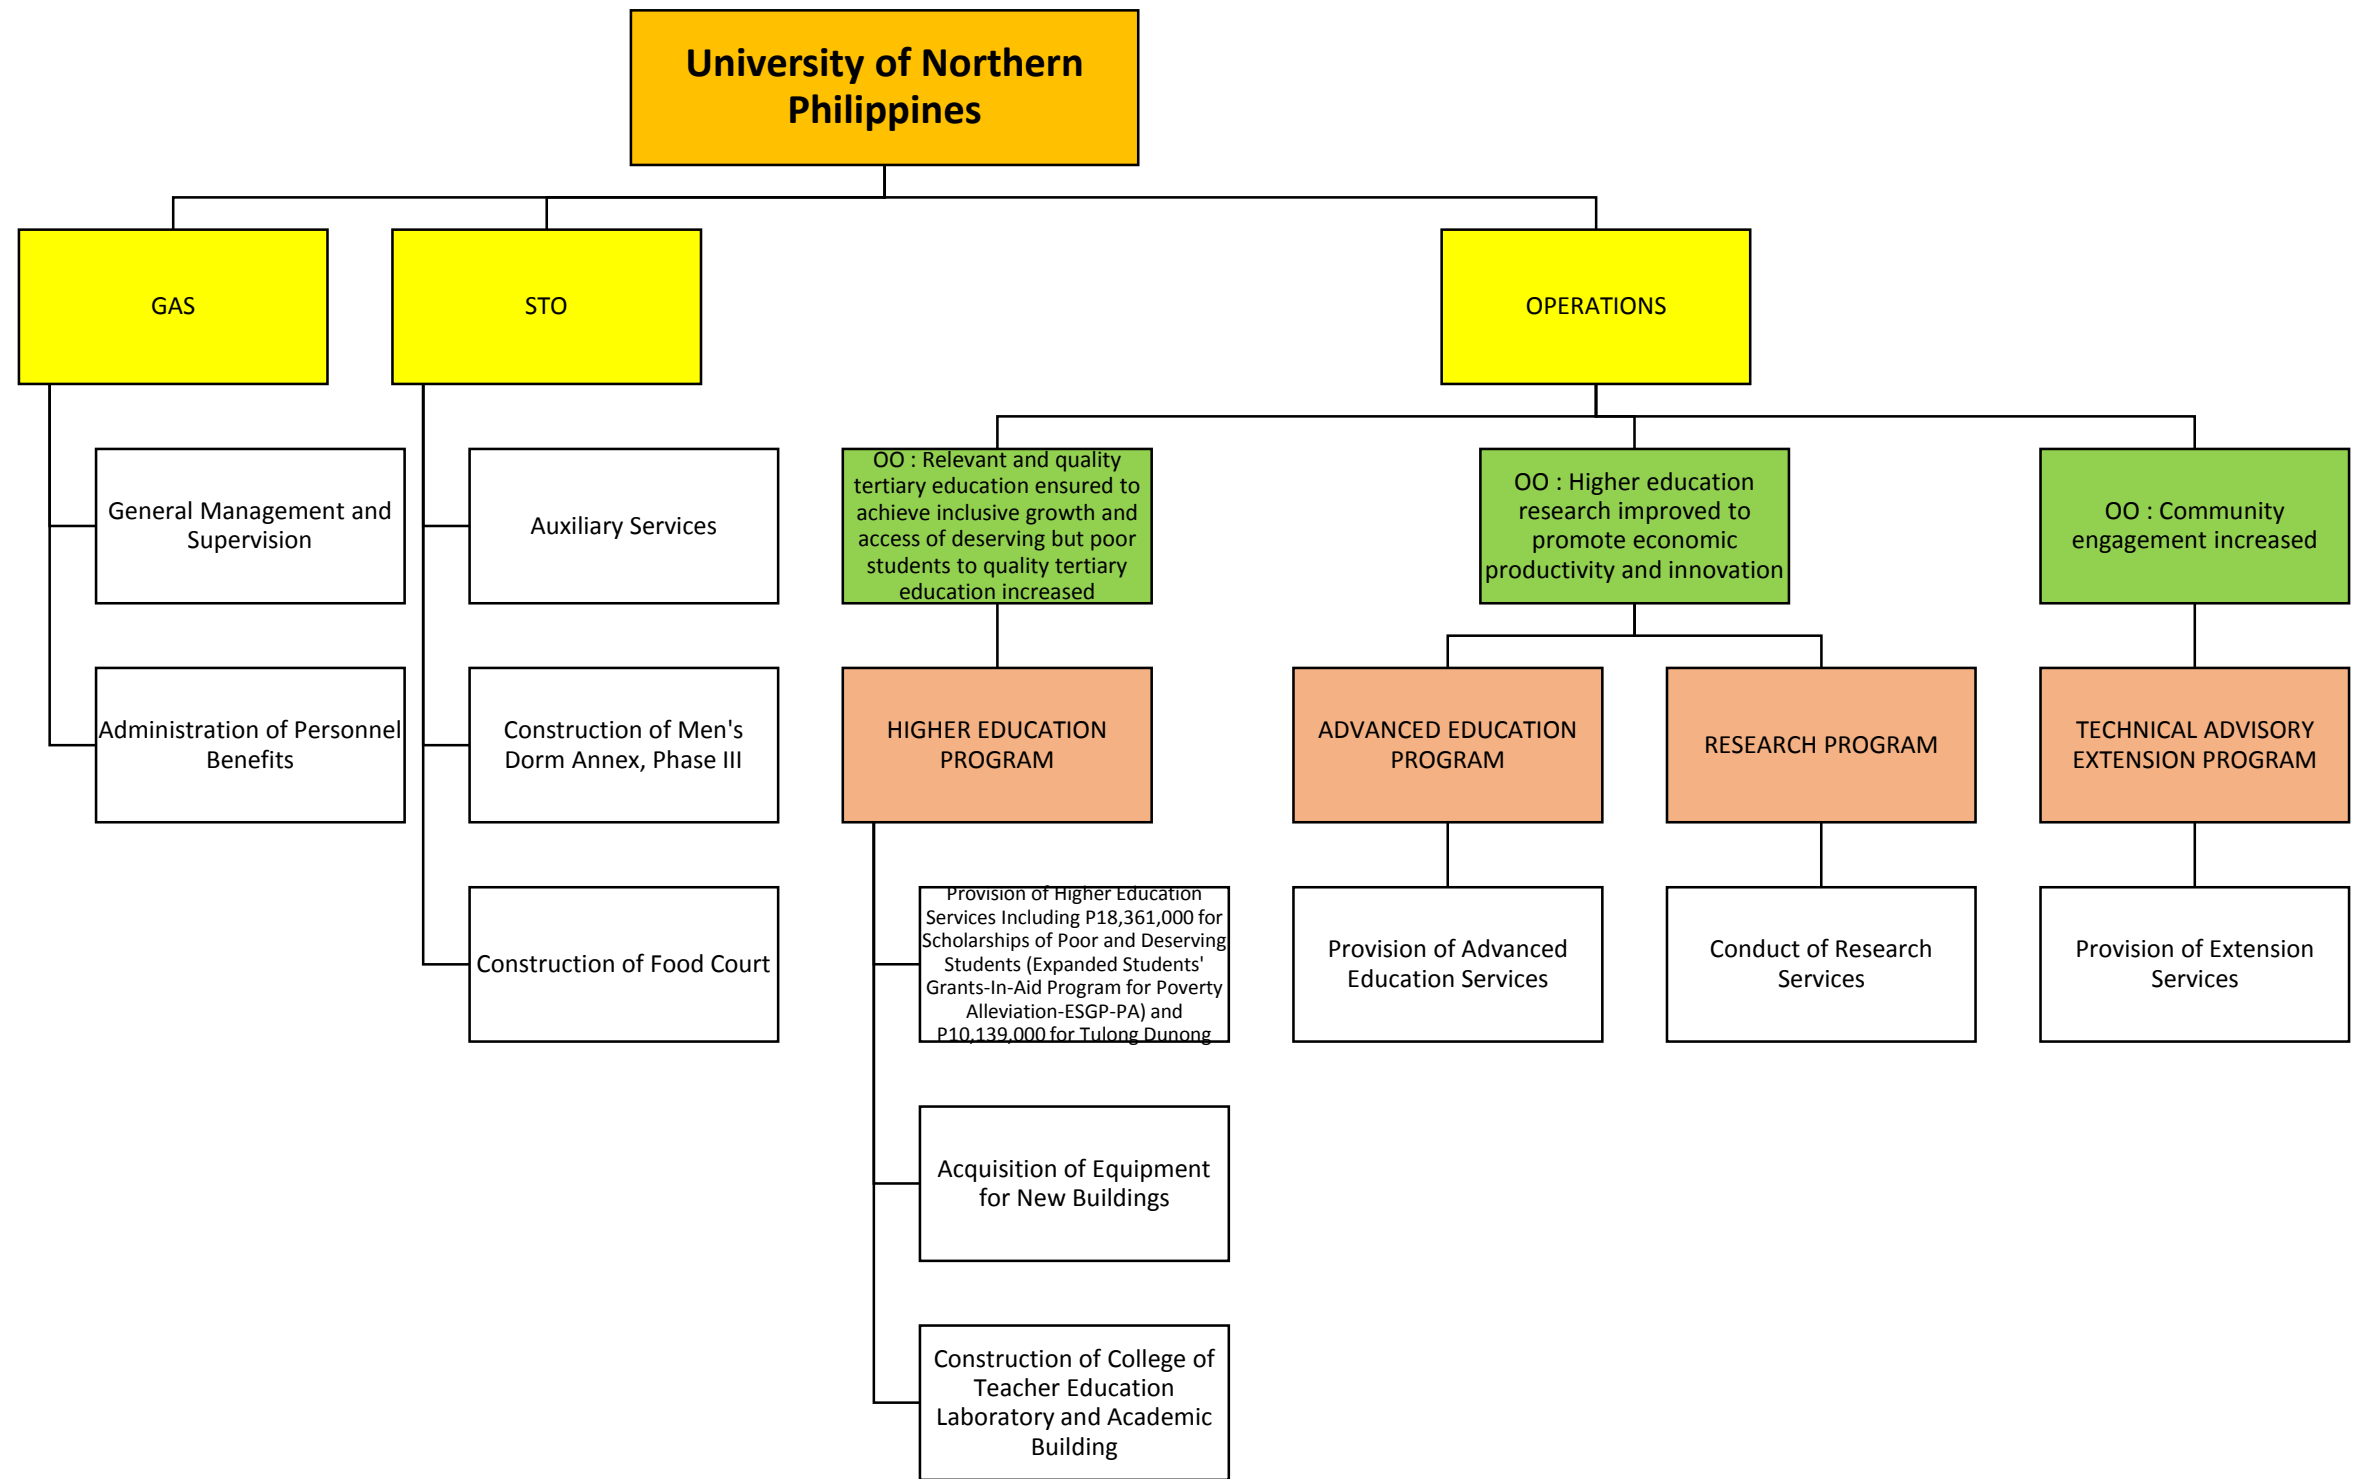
University of Northern Philippines

GAS

General Management and Supervision

Administration of Personnel Benefits

STO

Auxiliary Services

Construction of Men's Dorm Annex, Phase III

Construction of Food Court

OPERATIONS

OO : Relevant and quality tertiary education ensured to achieve inclusive growth and access of deserving but poor students to quality tertiary education increased

HIGHER EDUCATION PROGRAM

Provision of Higher Education Services Including P18,361,000 for Scholarships of Poor and Deserving Students (Expanded Students' Grants-In-Aid Program for Poverty Alleviation-ESGP-PA) and P10,139,000 for Tulong Dunong

Acquisition of Equipment for New Buildings

Construction of College of Teacher Education Laboratory and Academic Building

OO : Higher education research improved to promote economic productivity and innovation

ADVANCED EDUCATION PROGRAM

Provision of Advanced Education Services

RESEARCH PROGRAM

Conduct of Research Services

OO : Community engagement increased

TECHNICAL ADVISORY EXTENSION PROGRAM

Provision of Extension Services